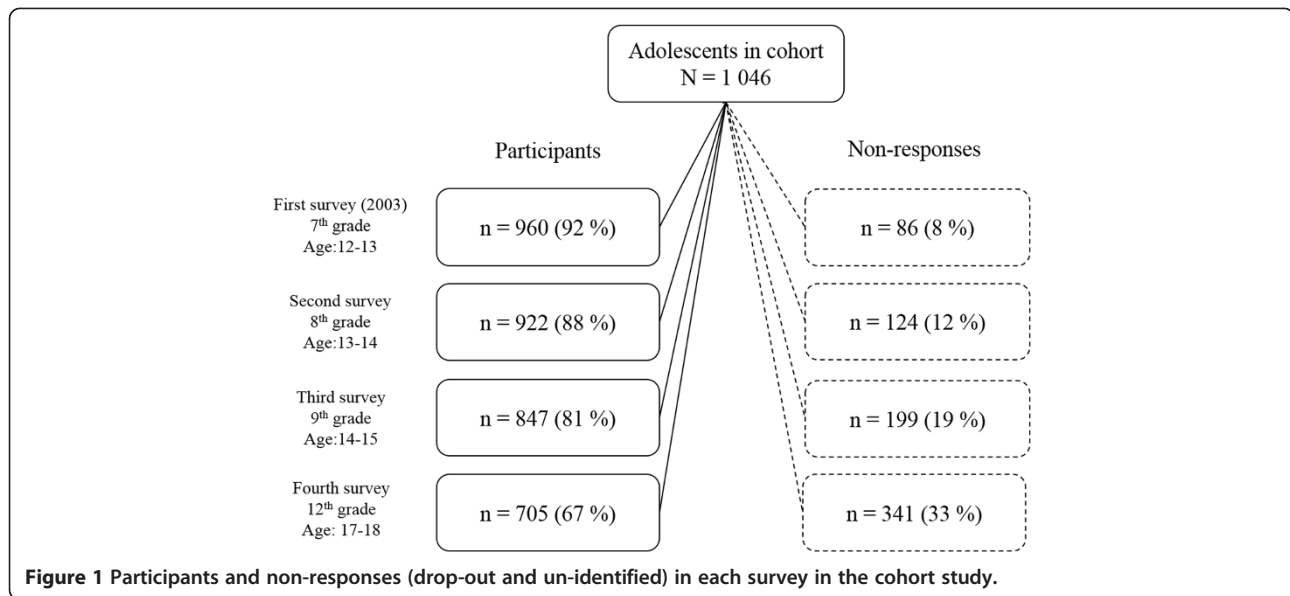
Adolescents in cohort
N = 1 046

Participants

Non-responses

First survey (2003)
7$^{th}$ grade
Age:12-13

n = 960 (92 %)

n = 86 (8 %)

Second survey
8$^{th}$ grade
Age:13-14

n = 922 (88 %)

n = 124 (12 %)

Third survey
9$^{th}$ grade
Age:14-15

n = 847 (81 %)

n = 199 (19 %)

Fourth survey
12$^{th}$ grade
Age: 17-18

n = 705 (67 %)

n = 341 (33 %)

Figure 1 Participants and non-responses (drop-out and un-identified) in each survey in the cohort study.